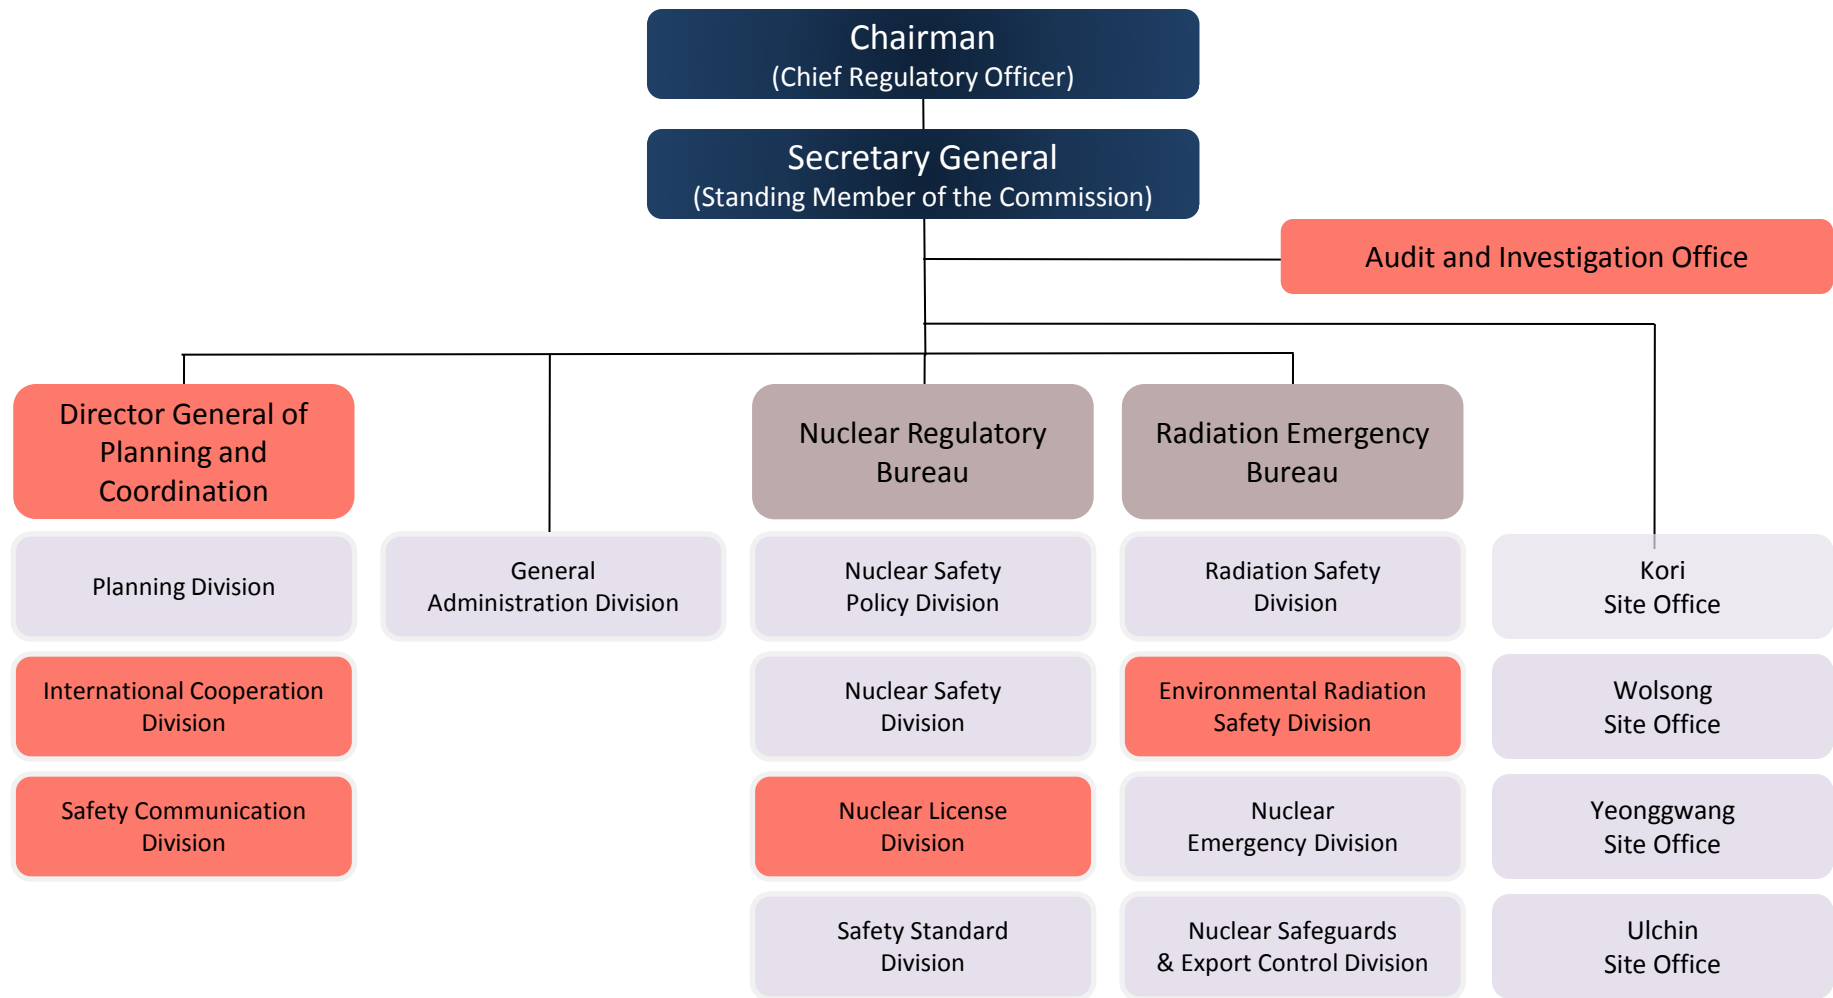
Chairman
(Chief Regulatory Officer)

Secretary General
(Standing Member of the Commission)

Audit and Investigation Office

Director General of Planning and Coordination

Planning Division

International Cooperation Division

Safety Communication Division

General Administration Division

Nuclear Regulatory Bureau

Nuclear Safety Policy Division

Nuclear Safety Division

Nuclear License Division

Safety Standard Division

Radiation Emergency Bureau

Radiation Safety Division

Environmental Radiation Safety Division

Nuclear Emergency Division

Nuclear Safeguards & Export Control Division

Kori Site Office

Wolsong Site Office

Yeonggwang Site Office

Ulchin Site Office